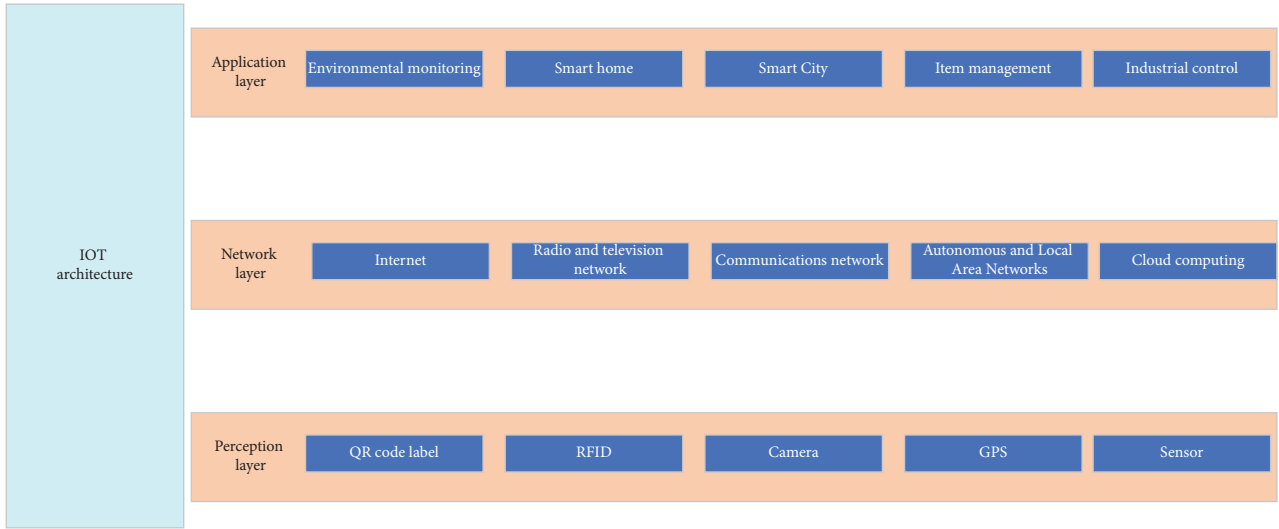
IOT architecture

Application layer
Environmental monitoring
Smart home
Smart City
Item management
Industrial control

Network layer
Internet
Radio and television network
Communications network
Autonomous and Local Area Networks
Cloud computing

Perception layer
QR code label
RFID
Camera
GPS
Sensor